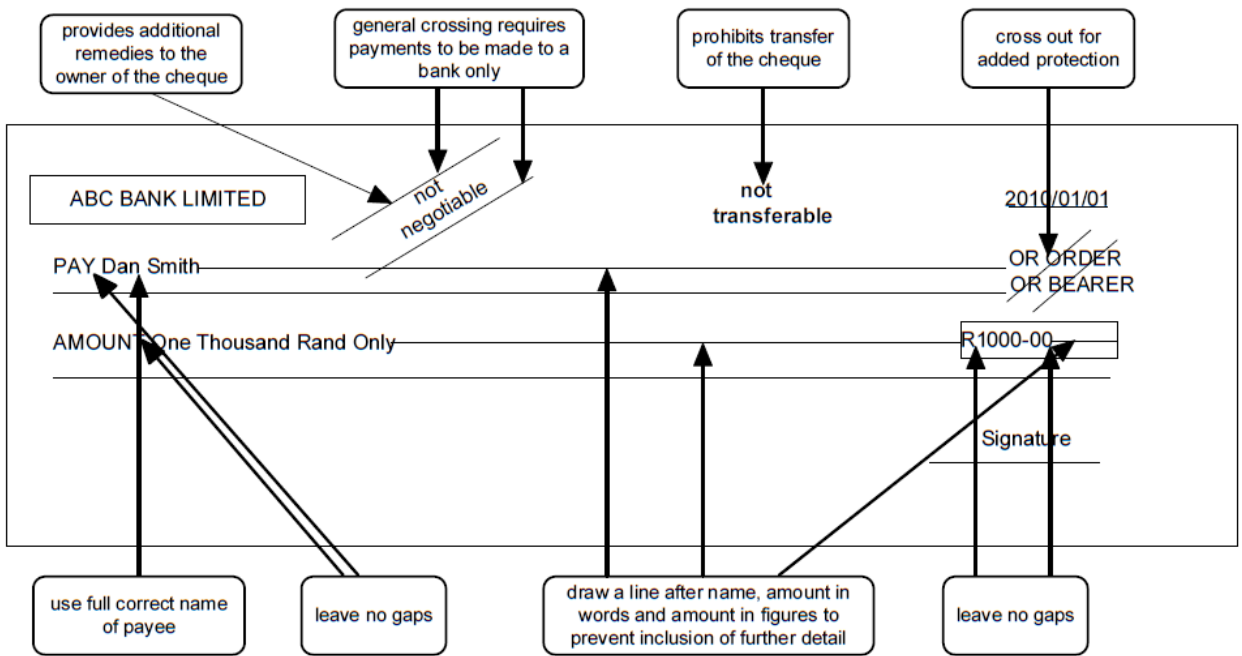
provides additional remedies to the owner of the cheque

general crossing requires payments to be made to a bank only

prohibits transfer of the cheque

cross out for added protection

ABC BANK LIMITED

not negotiable

not transferable

2010/01/01

PAY Dan Smith

OR ORDER

OR BEARER

AMOUNT One Thousand Rand Only

R1000-00

Signature

use full correct name of payee

leave no gaps

draw a line after name, amount in words and amount in figures to prevent inclusion of further detail

leave no gaps